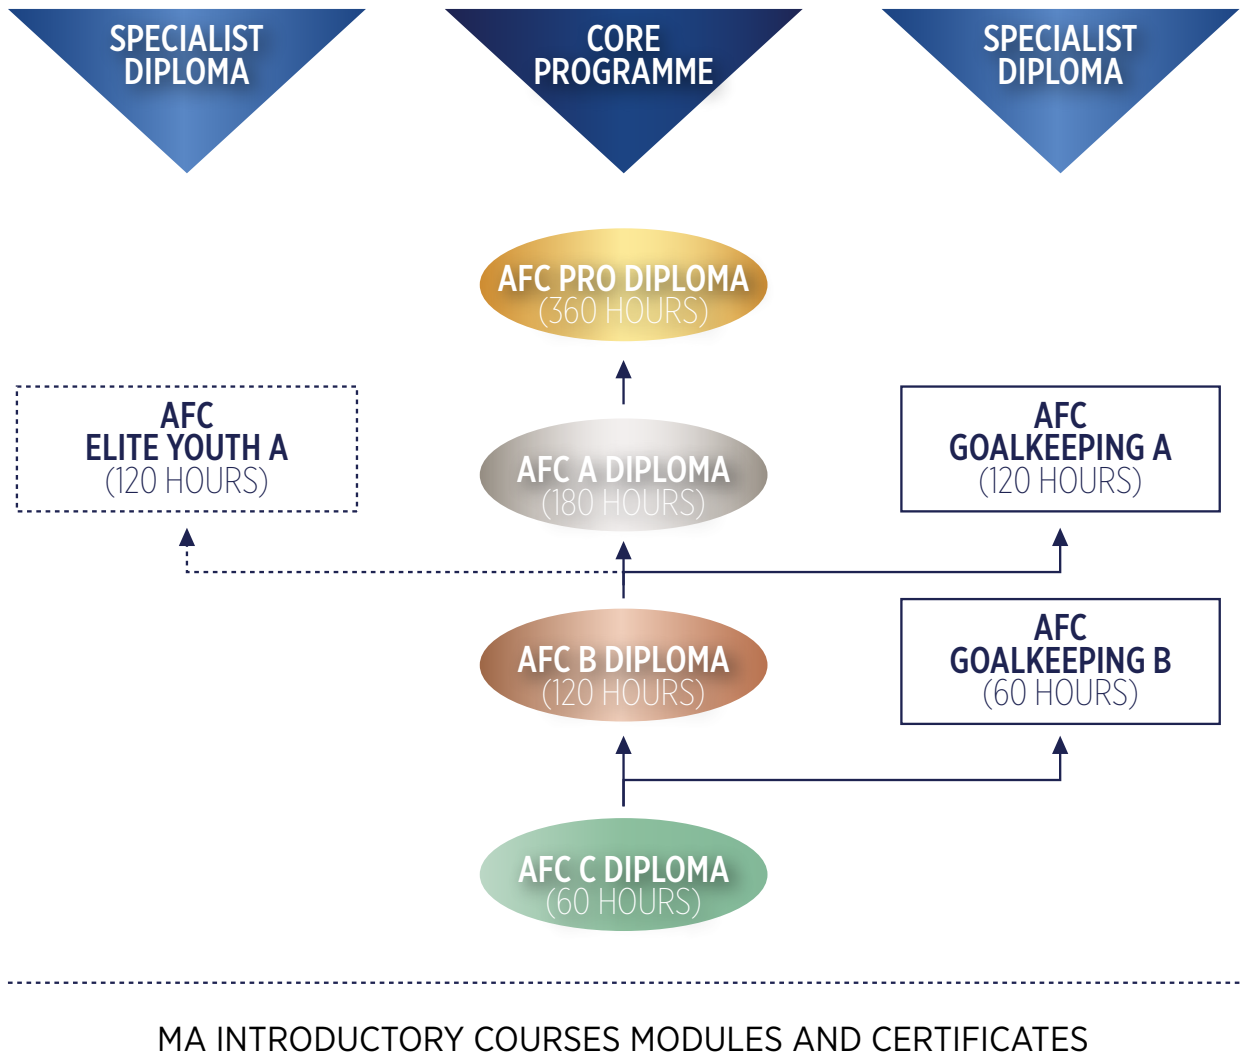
SPECIALIST DIPLOMA

CORE PROGRAMME

SPECIALIST DIPLOMA

AFC PRO DIPLOMA
(360 HOURS)

AFC ELITE YOUTH A
(120 HOURS)

AFC A DIPLOMA
(180 HOURS)

AFC GOALKEEPING A
(120 HOURS)

AFC B DIPLOMA
(120 HOURS)

AFC GOALKEEPING B
(60 HOURS)

AFC C DIPLOMA
(60 HOURS)

MA INTRODUCTORY COURSES MODULES AND CERTIFICATES